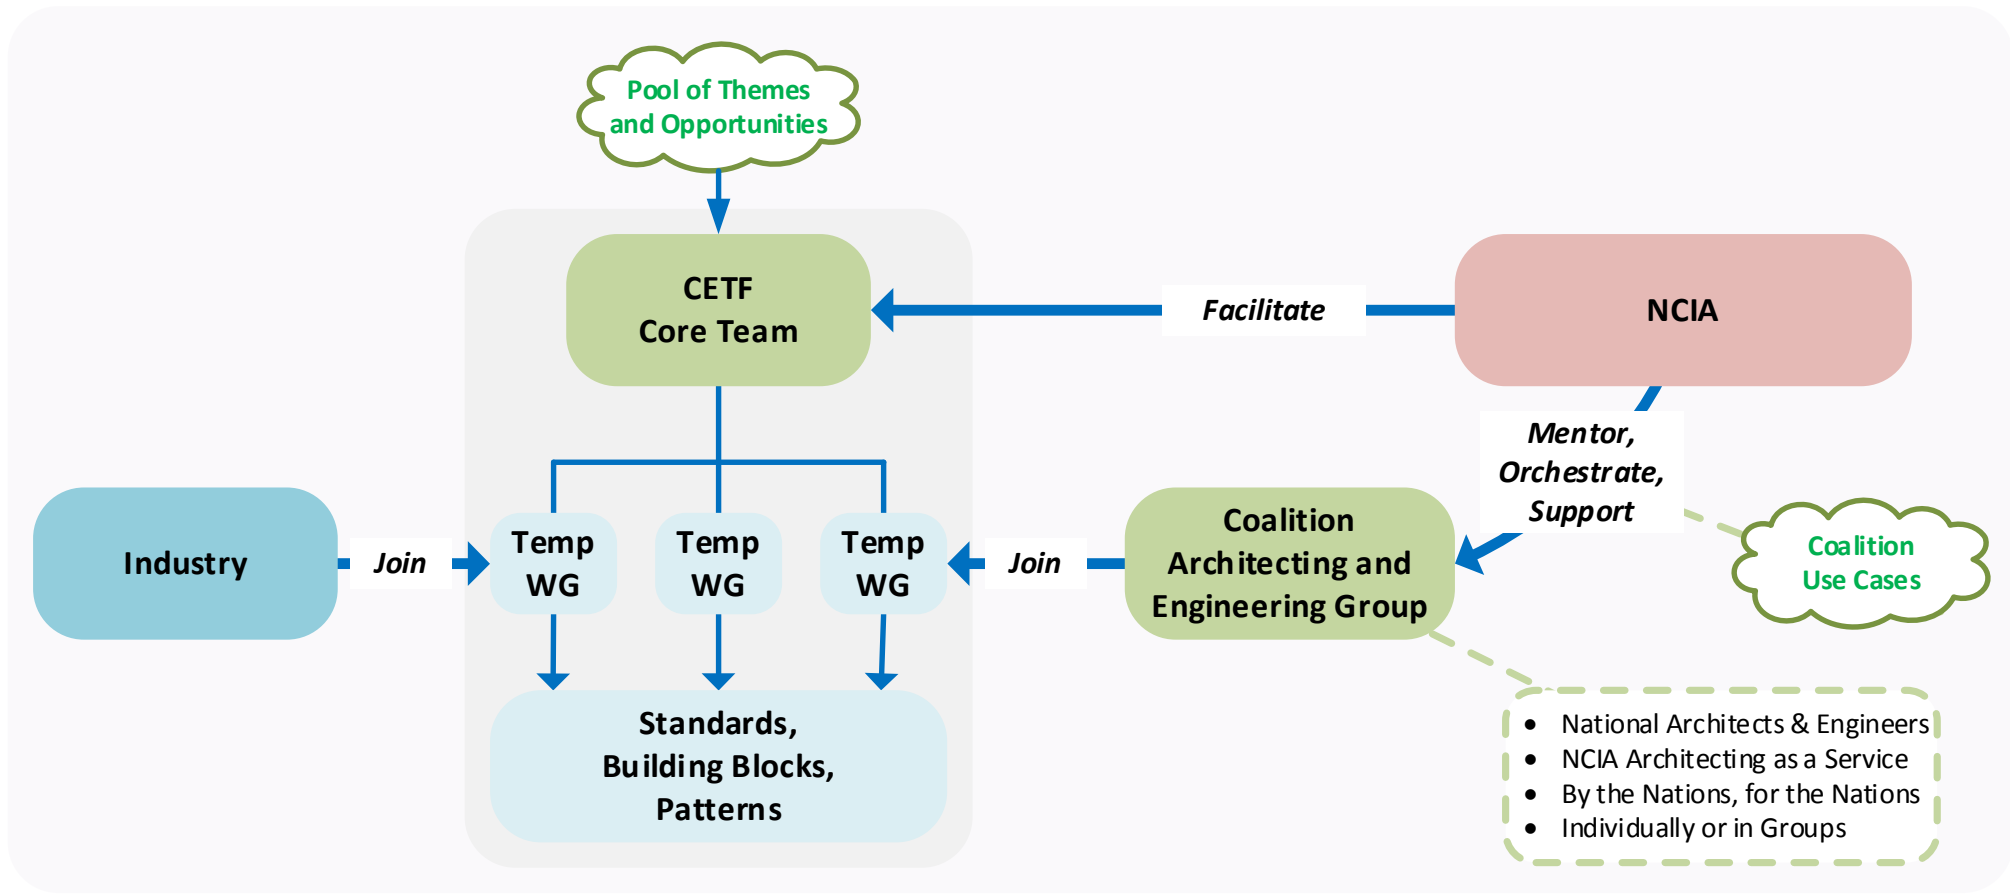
Pool of Themes and Opportunities

CETF
Core Team

Facilitate

NCIA

Mentor,
Orchestrate,
Support

Industry

Join

Temp WG

Temp WG

Temp WG

Join

Coalition Architecting and Engineering Group

Coalition Use Cases

Standards,
Building Blocks,
Patterns

- National Architects & Engineers
- NCIA Architecting as a Service
- By the Nations, for the Nations
- Individually or in Groups